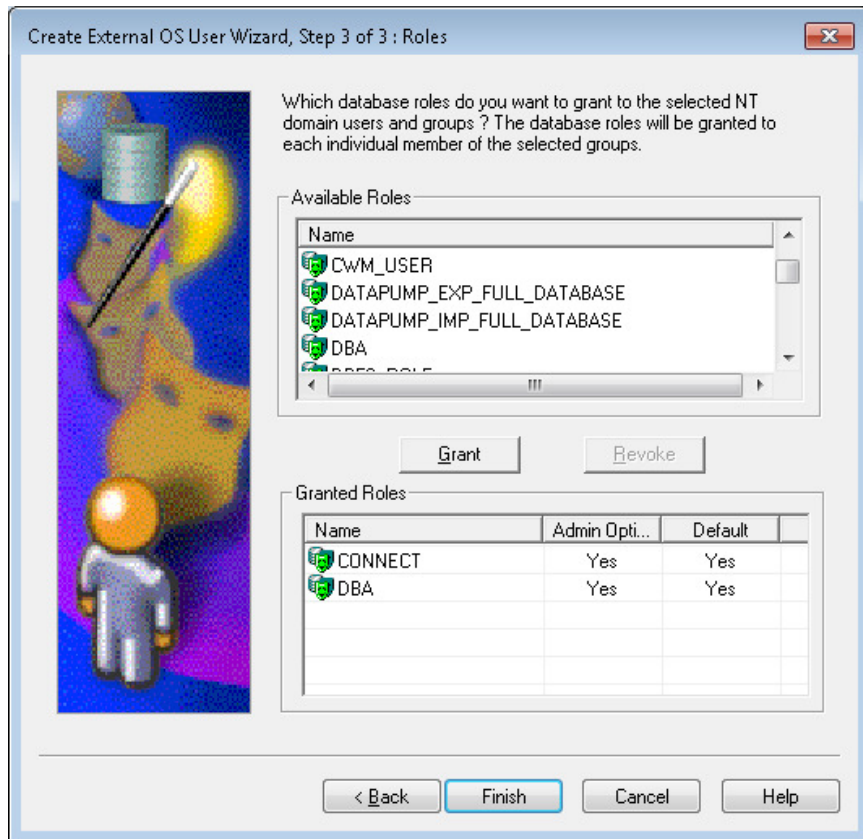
Create External OS User Wizard, Step 3 of 3 : Roles

Which database roles do you want to grant to the selected NT domain users and groups ? The database roles will be granted to each individual member of the selected groups.

Available Roles

Name
CWM_USER
DATAPUMP_EXP_FULL_DATABASE
DATAPUMP_IMP_FULL_DATABASE
DBA
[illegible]

Grant

Revoke

Granted Roles

| Name | Admin Opti... | Default |
|---|---|---|
| CONNECT | Yes | Yes |
| DBA | Yes | Yes |

< Back

Finish

Cancel

Help